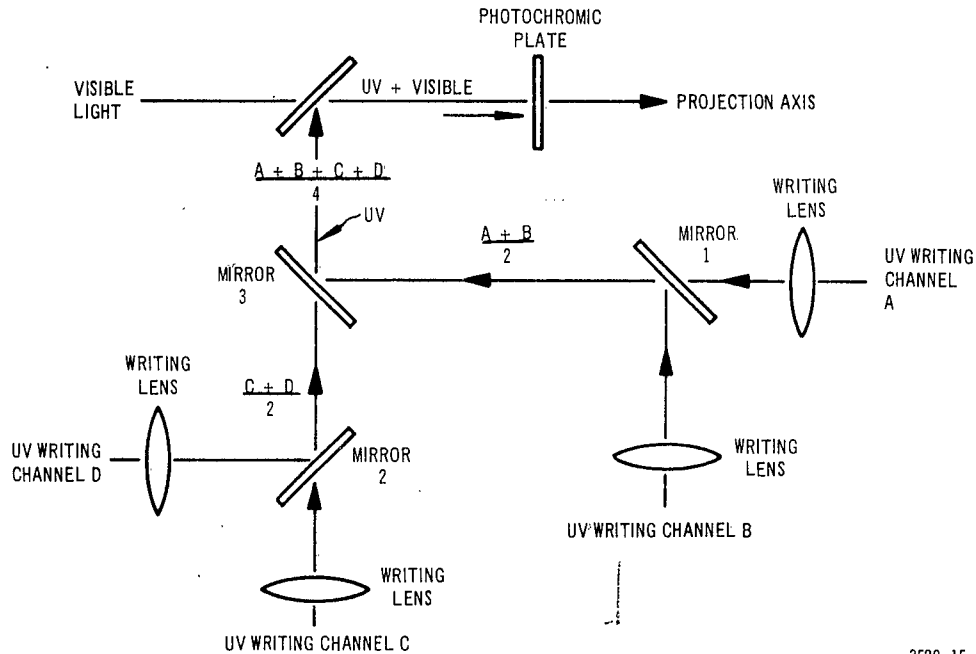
PHOTOCHROMIC PLATE

VISIBLE LIGHT

UV + VISIBLE

PROJECTION AXIS

$\frac{A + B + C + D}{4}$

UV

WRITING LENS

MIRROR 1

UV WRITING CHANNEL A

$\frac{A + B}{2}$

MIRROR 3

WRITING LENS

$\frac{C + D}{2}$

UV WRITING CHANNEL D

MIRROR 2

WRITING LENS

UV WRITING CHANNEL B

WRITING LENS

UV WRITING CHANNEL C

3529-15